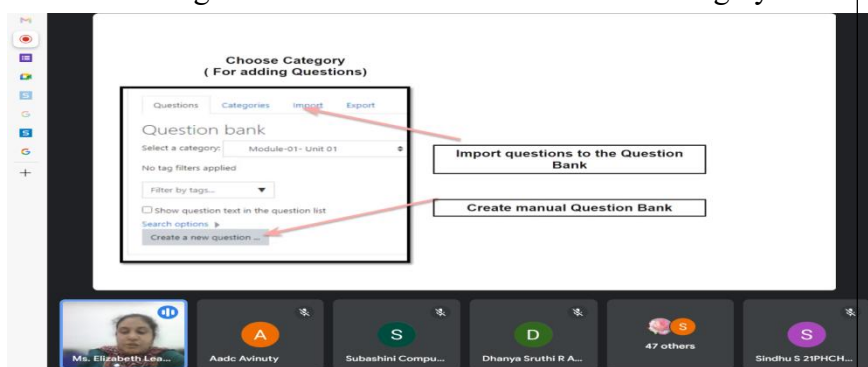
Choose Category
( For adding Questions)

Questions Categories Import Export

Question bank

Select a category: Module-01- Unit 01

No tag filters applied

Filter by tags...

Show question text in the question list

Search options

Create a new question ...

Import questions to the Question Bank

Create manual Question Bank

Ms. Elizabeth Lea...

A
Aadc Avinuty

S
Subashini Compu...

D
Dhanya Sruthi R A...

S
47 others

S
Sindhu S 21PHCH...